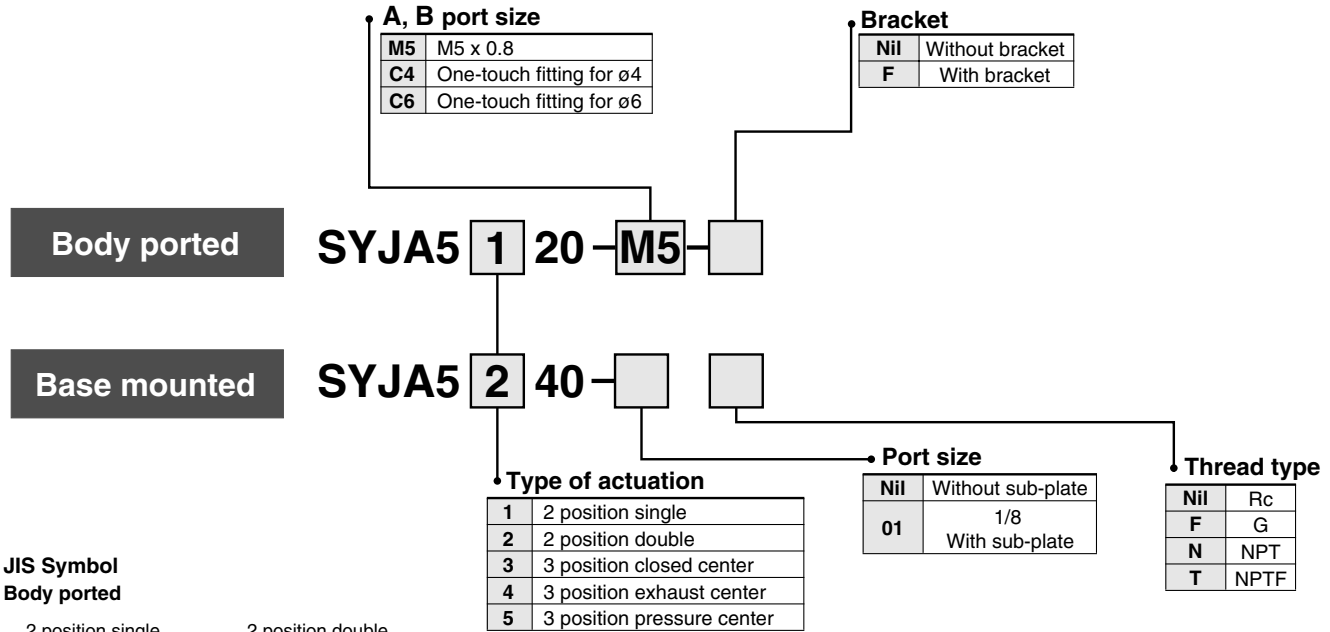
A, B port size

| M5 | M5 x 0.8 |
|---|---|
| C4 | One-touch fitting for ø4 |
| C6 | One-touch fitting for ø6 |

Bracket

| Nil | Without bracket |
|---|---|
| F | With bracket |

Body ported

SYJA5 1 20 – M5 –

Base mounted

SYJA5 2 40 –

Port size

| Nil | Without sub-plate |
|---|---|
| 01 | 1/8 With sub-plate |

Thread type

| Nil | Rc |
|---|---|
| F | G |
| N | NPT |
| T | NPTF |

Type of actuation

| 1 | 2 position single |
|---|---|
| 2 | 2 position double |
| 3 | 3 position closed center |
| 4 | 3 position exhaust center |
| 5 | 3 position pressure center |

JIS Symbol
Body ported

2 position single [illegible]
2 position double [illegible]